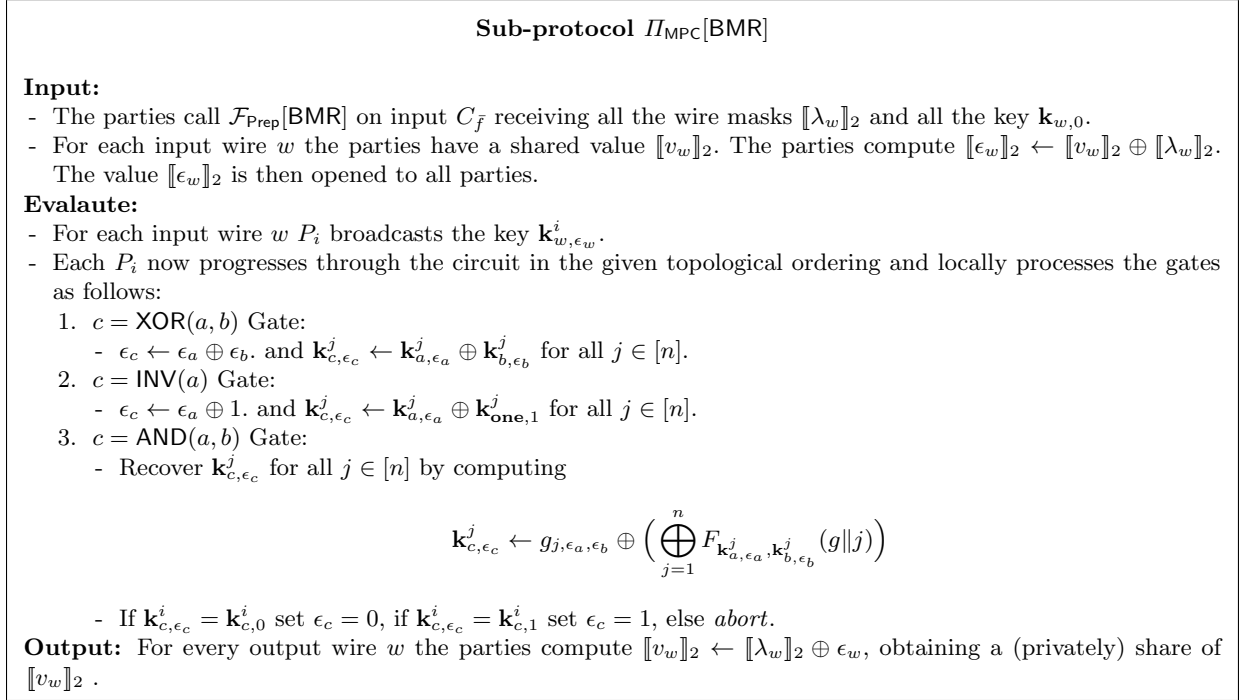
**Sub-protocol $\Pi_{\mathsf{MPC}}[\mathsf{BMR}]$**

**Input:**
- The parties call $\mathcal{F}_{\mathsf{Prep}}[\mathsf{BMR}]$ on input $C_{\bar{f}}$ receiving all the wire masks $[\![\lambda_w]\!]_2$ and all the key $\mathbf{k}_{w,0}$.
- For each input wire $w$ the parties have a shared value $[\![v_w]\!]_2$. The parties compute $[\![\epsilon_w]\!]_2 \leftarrow [\![v_w]\!]_2 \oplus [\![\lambda_w]\!]_2$. The value $[\![\epsilon_w]\!]_2$ is then opened to all parties.

**Evalaute:**
- For each input wire $w$ $P_i$ broadcasts the key $\mathbf{k}^i_{w,\epsilon_w}$.
- Each $P_i$ now progresses through the circuit in the given topological ordering and locally processes the gates as follows:
1. $c = \mathsf{XOR}(a,b)$ Gate:
- $\epsilon_c \leftarrow \epsilon_a \oplus \epsilon_b$. and $\mathbf{k}^j_{c,\epsilon_c} \leftarrow \mathbf{k}^j_{a,\epsilon_a} \oplus \mathbf{k}^j_{b,\epsilon_b}$ for all $j \in [n]$.
2. $c = \mathsf{INV}(a)$ Gate:
- $\epsilon_c \leftarrow \epsilon_a \oplus 1$. and $\mathbf{k}^j_{c,\epsilon_c} \leftarrow \mathbf{k}^j_{a,\epsilon_a} \oplus \mathbf{k}^j_{\mathbf{one},1}$ for all $j \in [n]$.
3. $c = \mathsf{AND}(a,b)$ Gate:
- Recover $\mathbf{k}^j_{c,\epsilon_c}$ for all $j \in [n]$ by computing

$$\mathbf{k}^j_{c,\epsilon_c} \leftarrow g_{j,\epsilon_a,\epsilon_b} \oplus \Big( \bigoplus_{j=1}^{n} F_{\mathbf{k}^j_{a,\epsilon_a},\mathbf{k}^j_{b,\epsilon_b}}(g\|j) \Big)$$

- If $\mathbf{k}^i_{c,\epsilon_c} = \mathbf{k}^i_{c,0}$ set $\epsilon_c = 0$, if $\mathbf{k}^i_{c,\epsilon_c} = \mathbf{k}^i_{c,1}$ set $\epsilon_c = 1$, else *abort*.

**Output:** For every output wire $w$ the parties compute $[\![v_w]\!]_2 \leftarrow [\![\lambda_w]\!]_2 \oplus \epsilon_w$, obtaining a (privately) share of $[\![v_w]\!]_2$ .